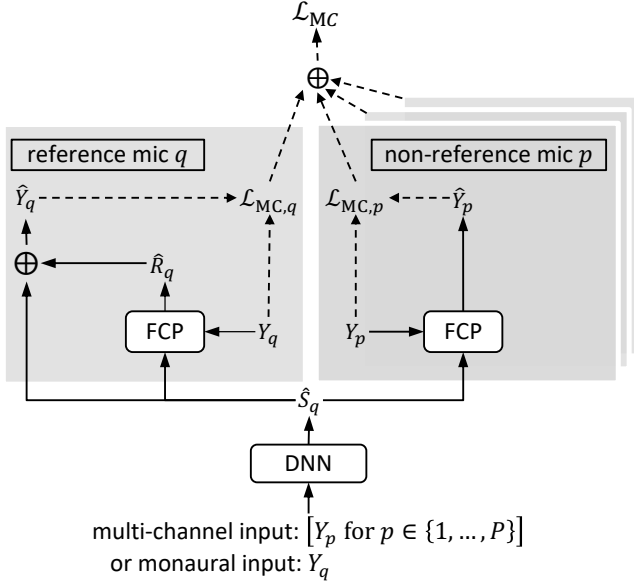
$\mathcal{L}_{\text{MC}}$

$\oplus$

reference mic $q$

non-reference mic $p$

$\hat{Y}_q$

$\mathcal{L}_{\text{MC},q}$

$\mathcal{L}_{\text{MC},p}$

$\hat{Y}_p$

$\oplus$

$\hat{R}_q$

FCP

$Y_q$

$Y_p$

FCP

$\hat{S}_q$

DNN

multi-channel input: $[Y_p \text{ for } p \in \{1, \dots, P\}]$
or monaural input: $Y_q$